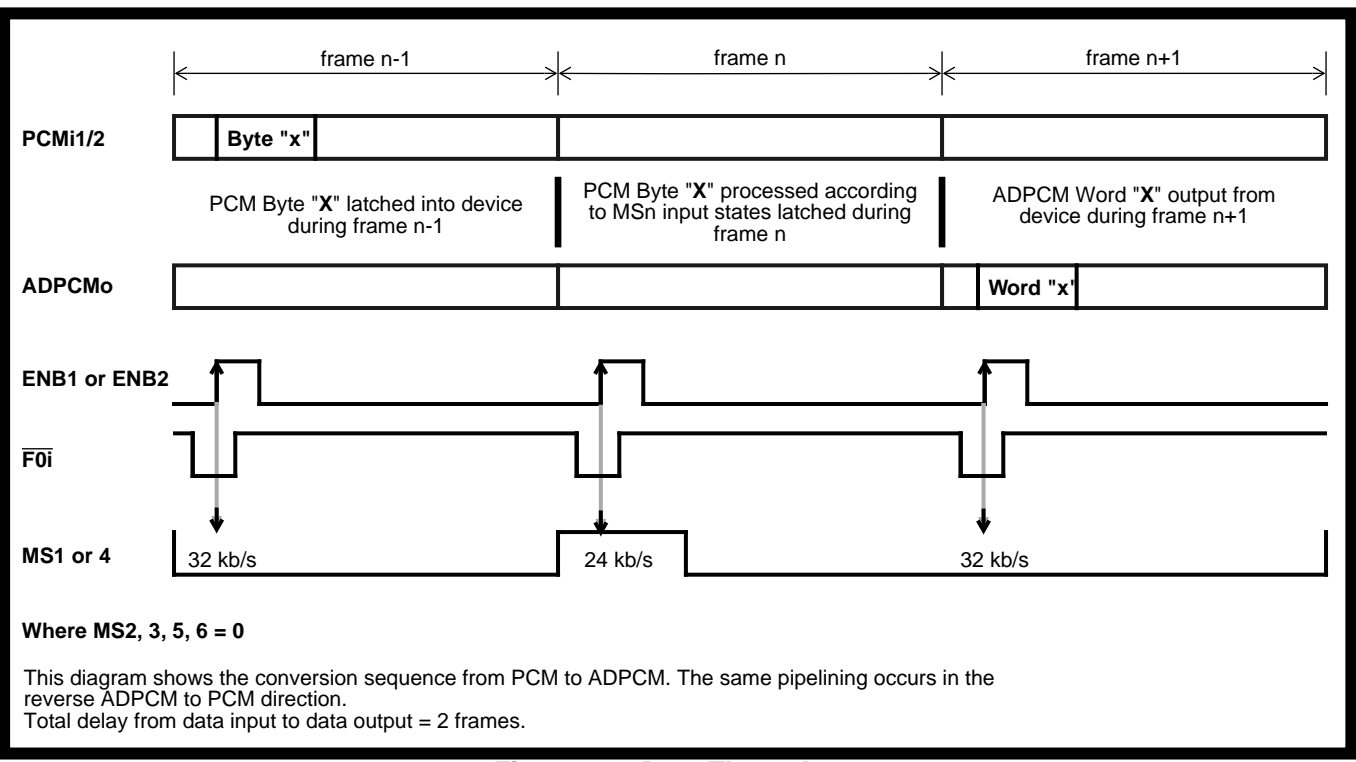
frame n-1

frame n

frame n+1

PCMi1/2

Byte "x"

PCM Byte "X" latched into device during frame n-1

PCM Byte "X" processed according to MSn input states latched during frame n

ADPCM Word "X" output from device during frame n+1

ADPCMo

Word "x'

ENB1 or ENB2

$\overline{F0i}$

MS1 or 4

32 kb/s

24 kb/s

32 kb/s

Where MS2, 3, 5, 6 = 0

This diagram shows the conversion sequence from PCM to ADPCM. The same pipelining occurs in the reverse ADPCM to PCM direction.
Total delay from data input to data output = 2 frames.

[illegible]